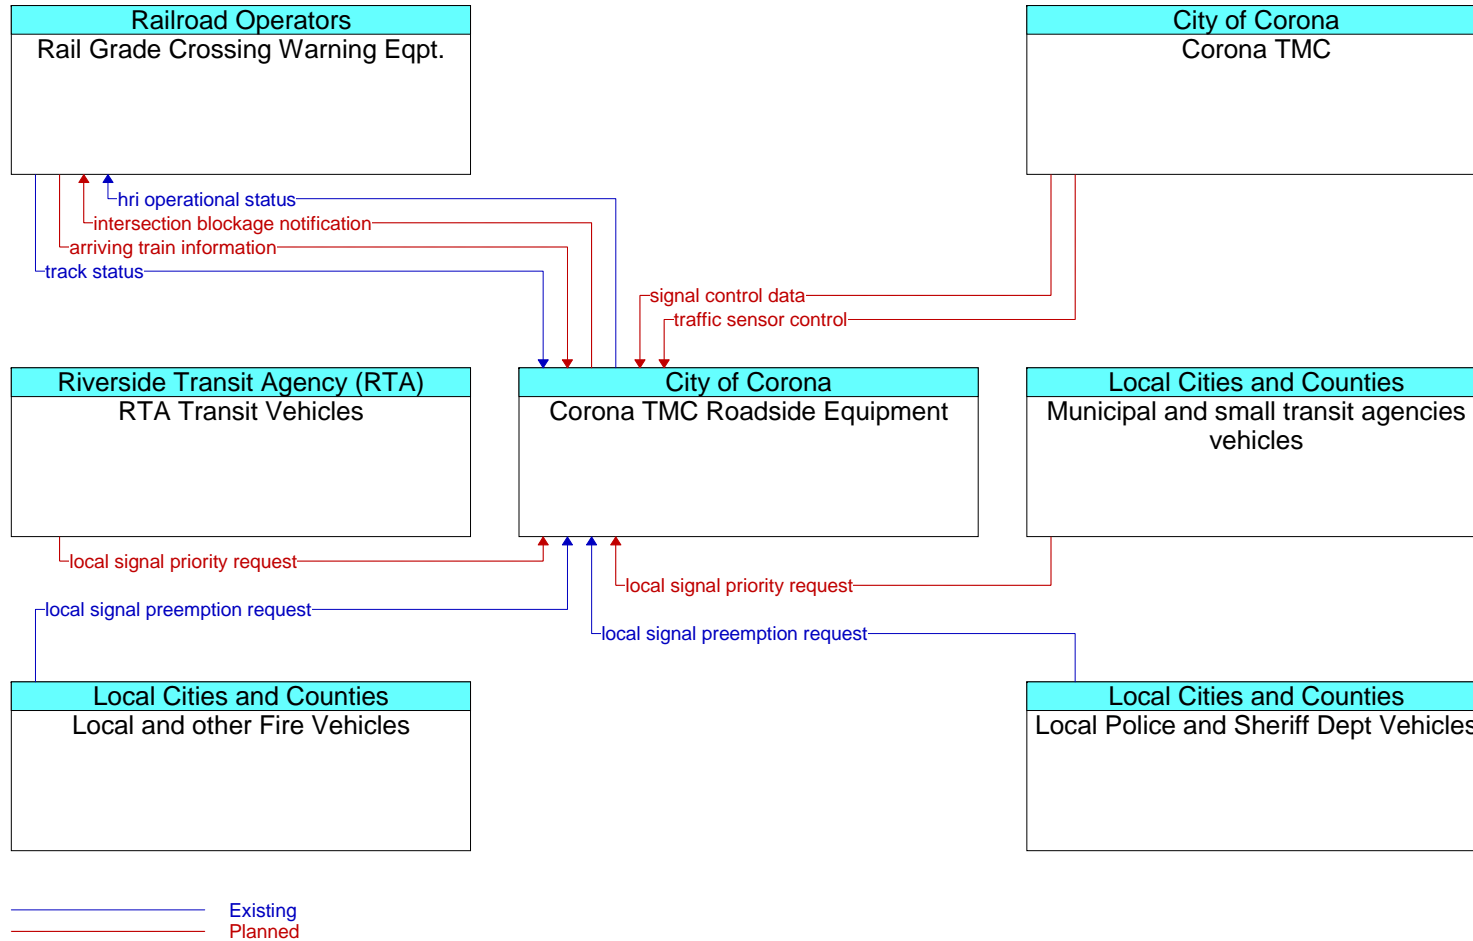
Railroad Operators
Rail Grade Crossing Warning Eqpt.

City of Corona
Corona TMC

hri operational status
intersection blockage notification
arriving train information
track status

signal control data
traffic sensor control

Riverside Transit Agency (RTA)
RTA Transit Vehicles

City of Corona
Corona TMC Roadside Equipment

Local Cities and Counties
Municipal and small transit agencies vehicles

local signal priority request
local signal preemption request
local signal priority request
local signal preemption request

Local Cities and Counties
Local and other Fire Vehicles

Local Cities and Counties
Local Police and Sheriff Dept Vehicles

Existing
Planned